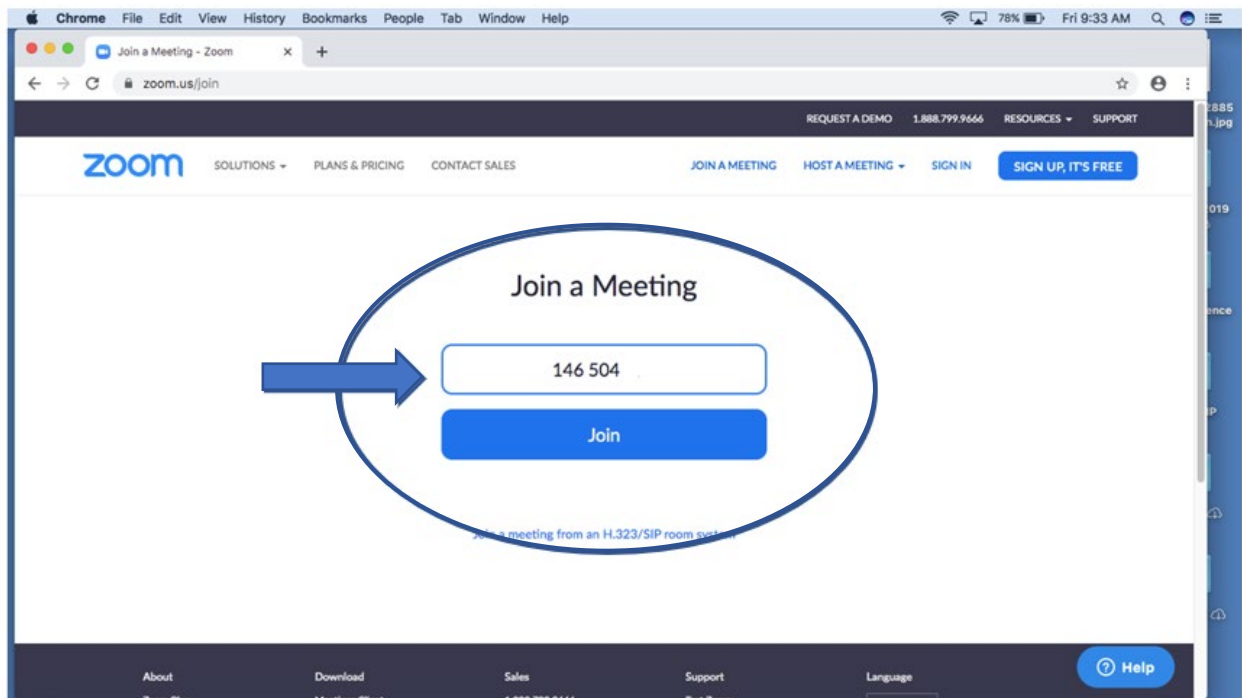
Chrome File Edit View History Bookmarks People Tab Window Help

78% Fri 9:33 AM

Join a Meeting - Zoom ×

+

zoom.us/join

2885 .jpg

019

ence

IP

REQUEST A DEMO 1.888.799.9666 RESOURCES SUPPORT

zoom SOLUTIONS PLANS & PRICING CONTACT SALES

JOIN A MEETING HOST A MEETING SIGN IN SIGN UP, IT'S FREE

Join a Meeting

146 504

Join

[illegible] a meeting from an H.323/SIP room syst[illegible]

About Download Sales Support Language

Help